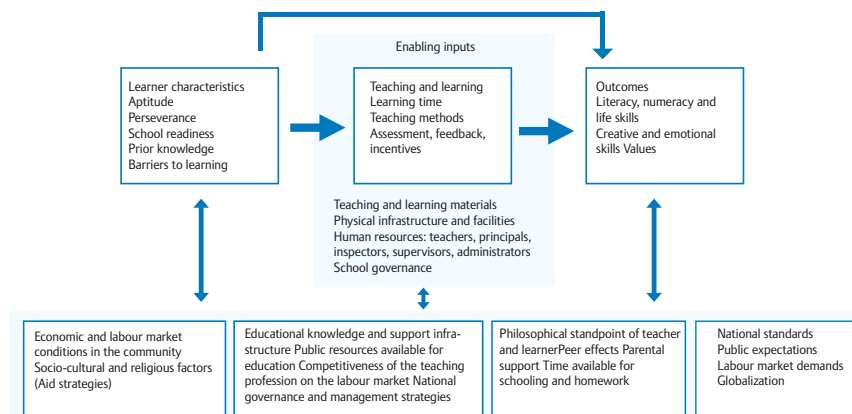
Enabling inputs

Learner characteristics
Aptitude
Perseverance
School readiness
Prior knowledge
Barriers to learning

Teaching and learning
Learning time
Teaching methods
Assessment, feedback, incentives

Outcomes
Literacy, numeracy and life skills
Creative and emotional skills Values

Teaching and learning materials
Physical infrastructure and facilities
Human resources: teachers, principals, inspectors, supervisors, administrators
School governance

Economic and labour market conditions in the community
Socio-cultural and religious factors
(Aid strategies)

Educational knowledge and support infrastructure Public resources available for education Competitiveness of the teaching profession on the labour market National governance and management strategies

Philosophical standpoint of teacher and learnerPeer effects Parental support Time available for schooling and homework

National standards
Public expectations
Labour market demands
Globalization